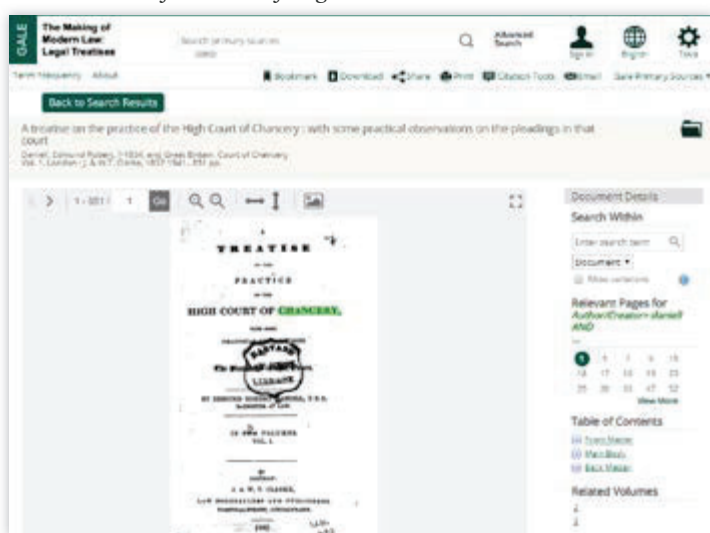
GALE The Making of Modern Law: Legal Treatises

Search primary sources

Advanced Search

Sign In

English

Tools

Term Frequency About

Bookmark Download Share Print Citation Tools Email Gale Primary Sources

Back to Search Results

A treatise on the practice of the High Court of Chancery : with some practical observations on the pleadings in that court

Daniell, Edmund Robert, 1793-1854. and Great Britain. Court of Chancery
Vol. 1. London : J. & W.T. Clarke, 1837-1841. 551 pp.

1 - 551 1 Go

A TREATISE ON THE PRACTICE OF THE HIGH COURT OF CHANCERY,

HARVARD LIBRARY

BY EDMUND ROBERT DANIELL,

IN TWO VOLUMES. VOL. I.

LONDON: J. & W. T. CLARKE,

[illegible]

Document Details

Search Within

Enter search term

Document

Show variations

Relevant Pages for Author/Creator= daniell AND

1 5 7 9 10
13 17 18 19 23
25 30 33 47 52

View More

Table of Contents

Front Matter
Main Body
Back Matter

Related Volumes

2
3